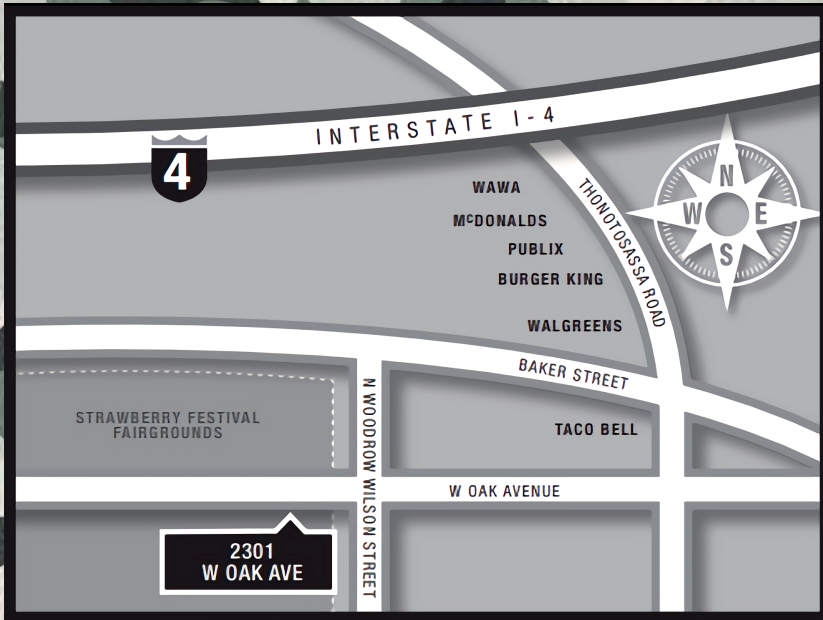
INTERSTATE I-4

4

N
W
E
S

WAWA

M$^{C}$DONALDS

PUBLIX

BURGER KING

WALGREENS

THONOTOSASSA ROAD

BAKER STREET

STRAWBERRY FESTIVAL FAIRGROUNDS

N WOODROW WILSON STREET

TACO BELL

W OAK AVENUE

2301
W OAK AVE